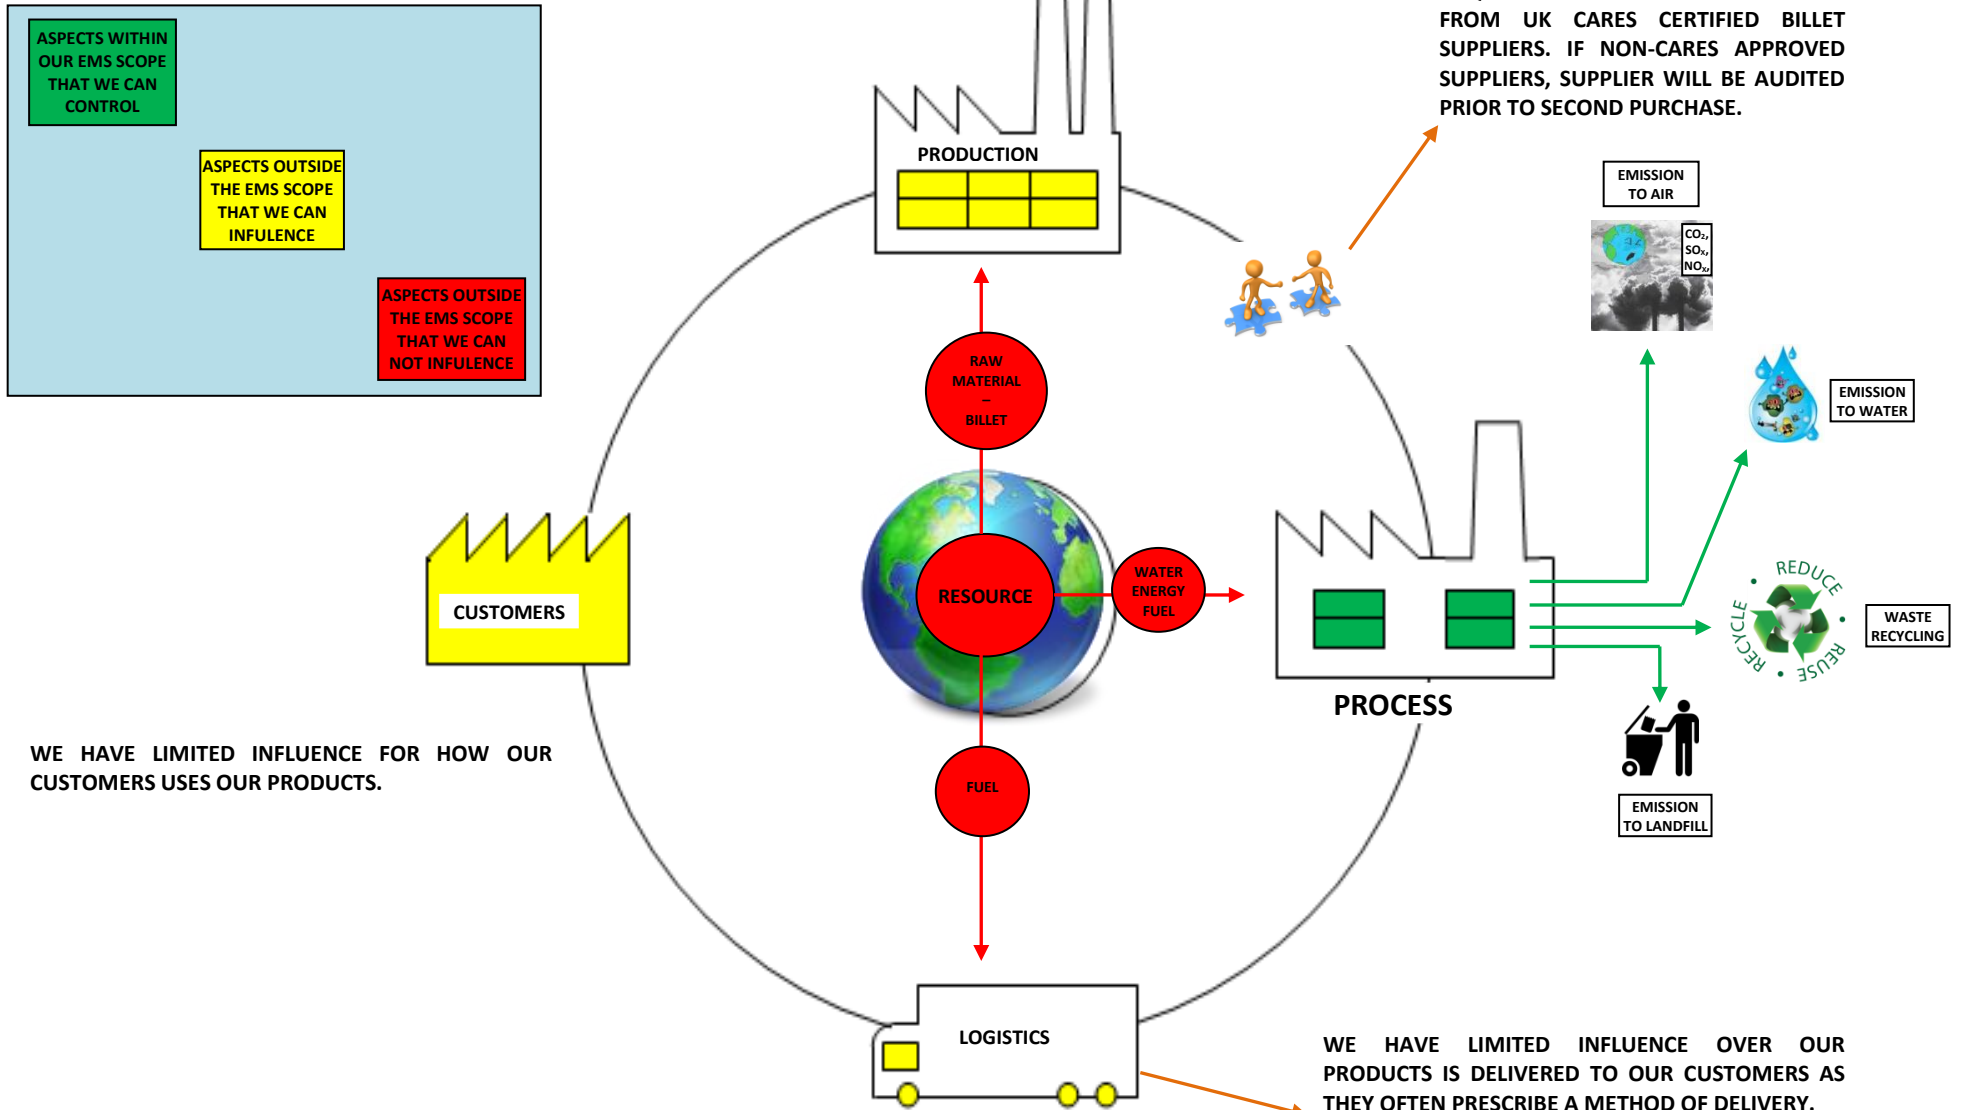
ASPECTS WITHIN OUR EMS SCOPE THAT WE CAN CONTROL

ASPECTS OUTSIDE THE EMS SCOPE THAT WE CAN INFULENCE

ASPECTS OUTSIDE THE EMS SCOPE THAT WE CAN NOT INFULENCE

FROM UK CARES CERTIFIED BILLET SUPPLIERS. IF NON-CARES APPROVED SUPPLIERS, SUPPLIER WILL BE AUDITED PRIOR TO SECOND PURCHASE.

PRODUCTION

EMISSION TO AIR

$CO_2$, $SO_x$, $NO_x$

RAW MATERIAL – BILLET

EMISSION TO WATER

CUSTOMERS

RESOURCE

WATER ENERGY FUEL

REDUCE REUSE RECYCLE

WASTE RECYCLING

PROCESS

WE HAVE LIMITED INFLUENCE FOR HOW OUR CUSTOMERS USES OUR PRODUCTS.

FUEL

EMISSION TO LANDFILL

LOGISTICS

WE HAVE LIMITED INFLUENCE OVER OUR PRODUCTS IS DELIVERED TO OUR CUSTOMERS AS THEY OFTEN PRESCRIBE A METHOD OF DELIVERY.